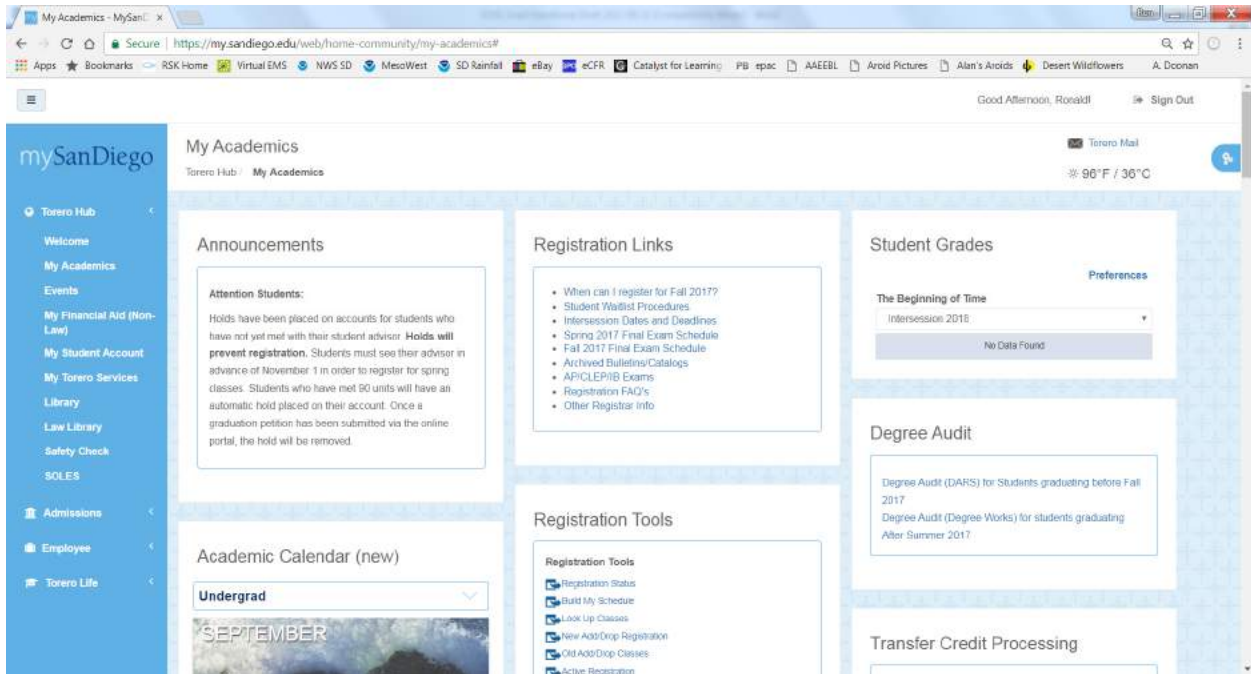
My Academics - MySanD ×

Secure | https://my.sandiego.edu/web/home-community/my-academics#

Apps Bookmarks RSK Home Virtual EMS NWS SD MesoWest SD Rainfall eBay eCFR Catalyst for Learning PB epac AAEEBL Aroid Pictures Alan's Aroids Desert Wildflowers A. Doonan

Good Afternoon, Ronald! Sign Out

mySanDiego

Torero Hub
Welcome
My Academics
Events
My Financial Aid (Non-Law)
My Student Account
My Torero Services
Library
Law Library
Safety Check
SOLES
Admissions
Employee
Torero Life

My Academics
Torero Hub / My Academics

Torero Mail
96°F / 36°C

Announcements

Attention Students:

Holds have been placed on accounts for students who have not yet met with their student advisor. Holds will prevent registration. Students must see their advisor in advance of November 1 in order to register for spring classes. Students who have met 90 units will have an automatic hold placed on their account. Once a graduation petition has been submitted via the online portal, the hold will be removed.

Academic Calendar (new)
Undergrad
SEPTEMBER

Registration Links

- When can I register for Fall 2017?
- Student Waitlist Procedures
- Intersession Dates and Deadlines
- Spring 2017 Final Exam Schedule
- Fall 2017 Final Exam Schedule
- Archived Bulletins/Catalogs
- AP/CLEP/IB Exams
- Registration FAQ's
- Other Registrar Info

Registration Tools

Registration Tools
Registration Status
Build My Schedule
Look Up Classes
New Add/Drop Registration
Old Add/Drop Classes
Active Registration

Student Grades
Preferences
The Beginning of Time
Intersession 2018
No Data Found

Degree Audit

Degree Audit (DARS) for Students graduating before Fall 2017
Degree Audit (Degree Works) for students graduating After Summer 2017

Transfer Credit Processing